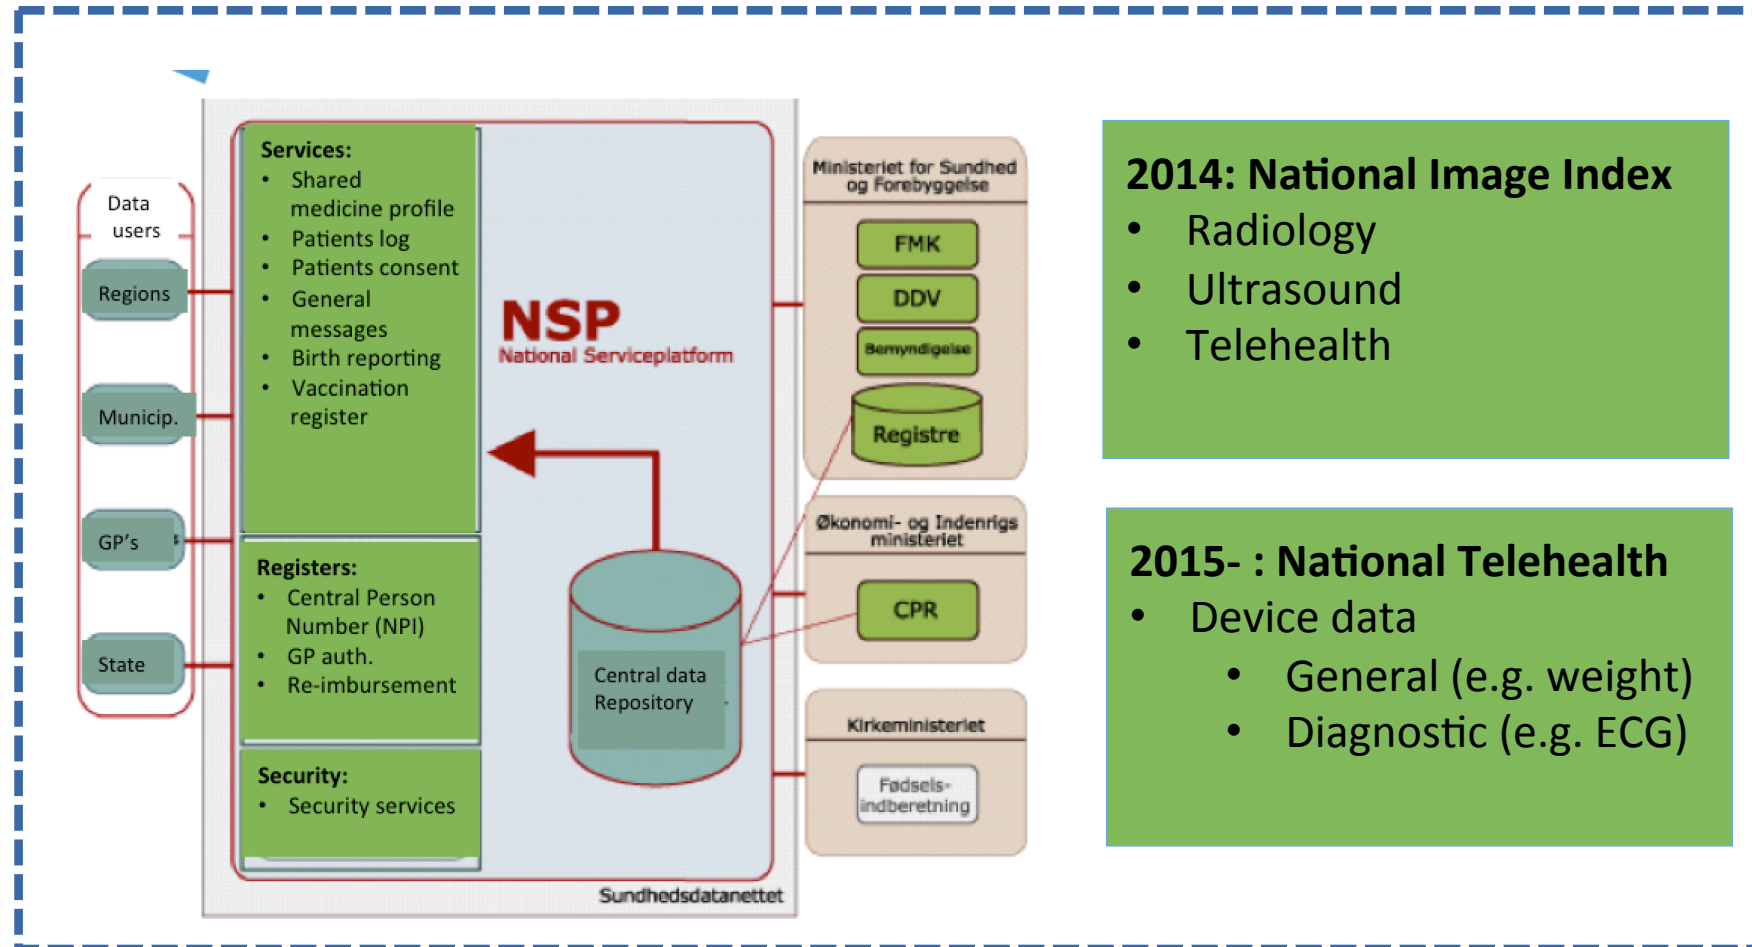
Data users

Regions

Municip.

GP's

State

Services:
• Shared medicine profile
• Patients log
• Patients consent
• General messages
• Birth reporting
• Vaccination register

Registers:
• Central Person Number (NPI)
• GP auth.
• Re-imbursement

Security:
• Security services

NSP
National Serviceplatform

Central data Repository

Sundhedsdatanettet

Ministeriet for Sundhed og Forebyggelse

FMK

DDV

Bemyndigelse

Registre

Økonomi- og Indenrigs ministeriet

CPR

Kirkeministeriet

Fødsels-indberetning

2014: National Image Index
• Radiology
• Ultrasound
• Telehealth

2015- : National Telehealth
• Device data
• General (e.g. weight)
• Diagnostic (e.g. ECG)